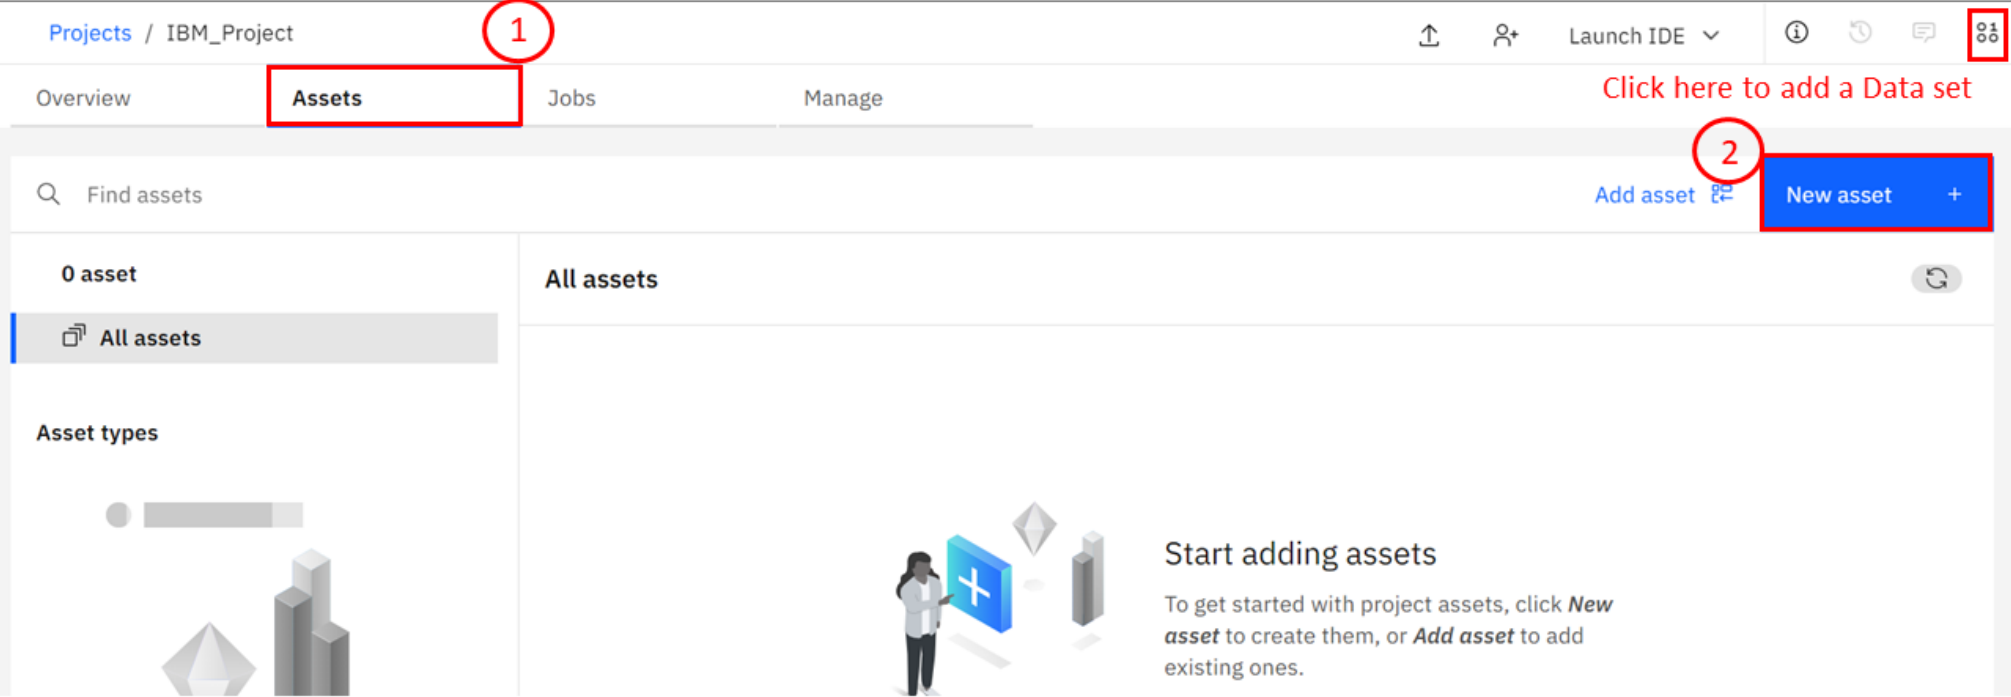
Projects / IBM_Project

1

Launch IDE

Overview

Assets

Jobs

Manage

Click here to add a Data set

2

Find assets

Add asset

New asset +

0 asset

All assets

All assets

Asset types

Start adding assets

To get started with project assets, click ***New asset*** to create them, or ***Add asset*** to add existing ones.